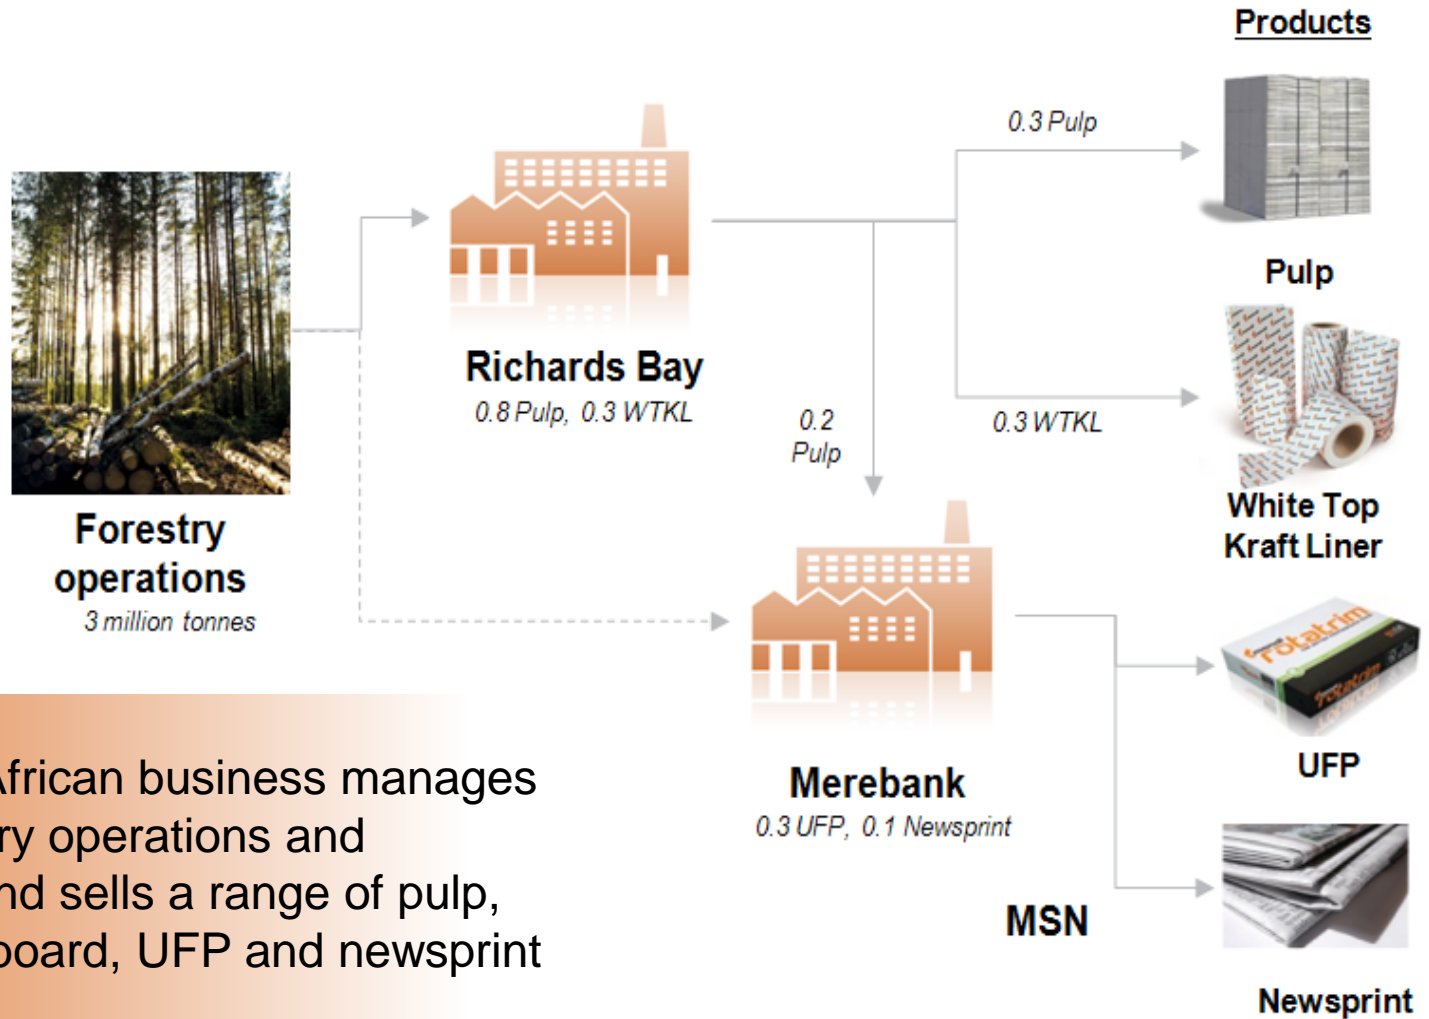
Products

0.3 Pulp

Pulp

Richards Bay
0.8 Pulp, 0.3 WTKL

0.2 Pulp

0.3 WTKL

White Top Kraft Liner

Forestry operations
3 million tonnes

UFP

Merebank
0.3 UFP, 0.1 Newsprint

MSN

Newsprint

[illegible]frican business manages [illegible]ry operations and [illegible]nd sells a range of pulp, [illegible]oard, UFP and newsprint